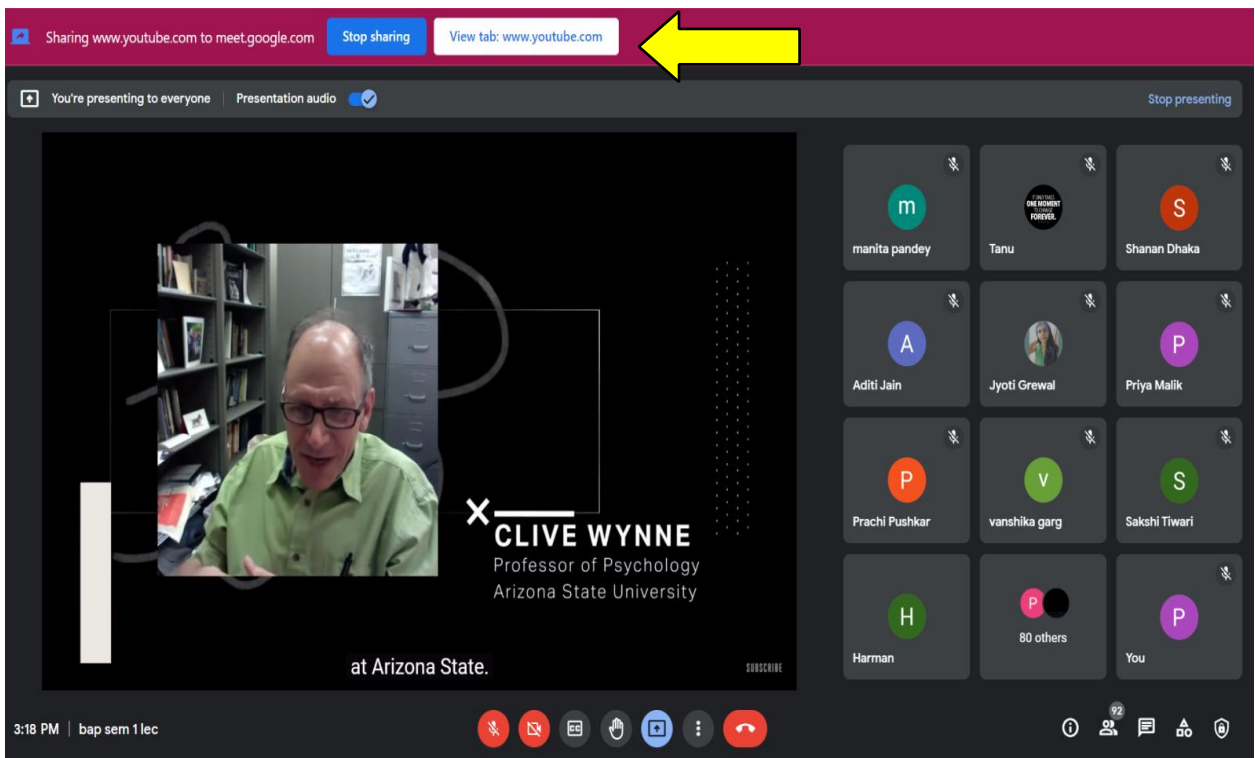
Sharing www.youtube.com to meet.google.com Stop sharing View tab: www.youtube.com

You're presenting to everyone Presentation audio

Stop presenting

CLIVE WYNNE
Professor of Psychology
Arizona State University

at Arizona State.

SUBSCRIBE

m
manita pandey

ONE MOMENT CAN CHANGE FOREVER.
Tanu

S
Shanan Dhaka

A
Aditi Jain

Jyoti Grewal

P
Priya Malik

P
Prachi Pushkar

V
vanshika garg

S
Sakshi Tiwari

H
Harman

P
80 others

P
You

3:18 PM | bap sem 1 lec

92